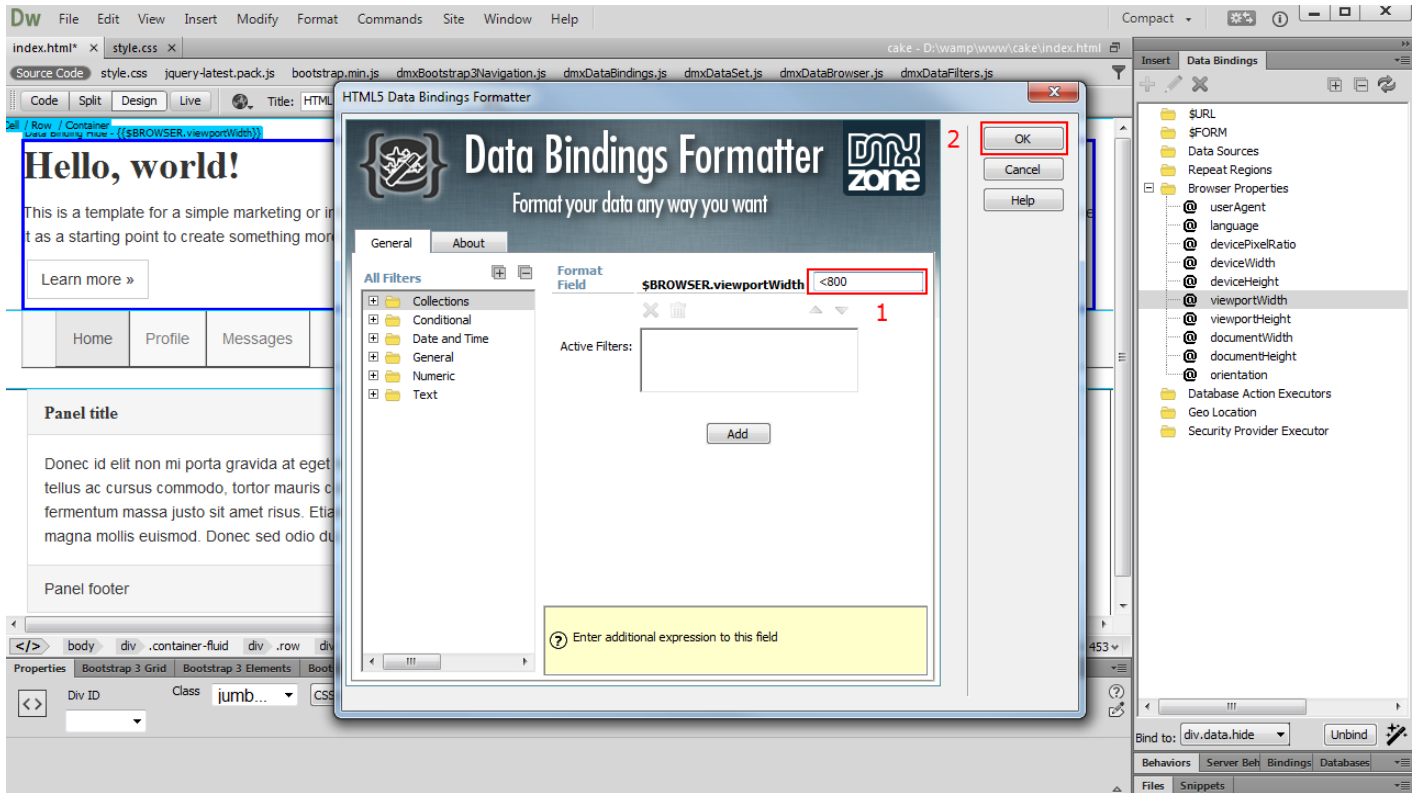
Dw File Edit View Insert Modify Format Commands Site Window Help
Compact

index.html* × style.css ×
cake - D:\wamp\www\cake\index.html

Source Code style.css jquery-latest.pack.js bootstrap.min.js dmxBootstrap3Navigation.js dmxDataBindings.js dmxDataSet.js dmxDataBrowser.js dmxDataFilters.js

Code Split Design Live Title: HTML

Cell / Row / Container
Data Binding Hide - {{$BROWSER.viewportWidth}}

Hello, world!

This is a template for a simple marketing or in t as a starting point to create something more

Learn more »

Home Profile Messages

Panel title

Donec id elit non mi porta gravida at eget tellus ac cursus commodo, tortor mauris c fermentum massa justo sit amet risus. Etia magna mollis euismod. Donec sed odio du

Panel footer

</> body div .container-fluid div .row div

Properties Bootstrap 3 Grid Bootstrap 3 Elements Boot

Div ID Class jumb... CSS

HTML5 Data Bindings Formatter

Data Bindings Formatter
Format your data any way you want
DMX zone

General About

All Filters
Collections
Conditional
Date and Time
General
Numeric
Text

Format Field $BROWSER.viewportWidth <800

1

Active Filters:

Add

Enter additional expression to this field

2

OK
Cancel
Help

Insert Data Bindings

$URL
$FORM
Data Sources
Repeat Regions
Browser Properties
userAgent
language
devicePixelRatio
deviceWidth
deviceHeight
viewportWidth
viewportHeight
documentWidth
documentHeight
orientation
Database Action Executors
Geo Location
Security Provider Executor

453

Bind to: div.data.hide Unbind

Behaviors Server Beh Bindings Databases

Files Snippets